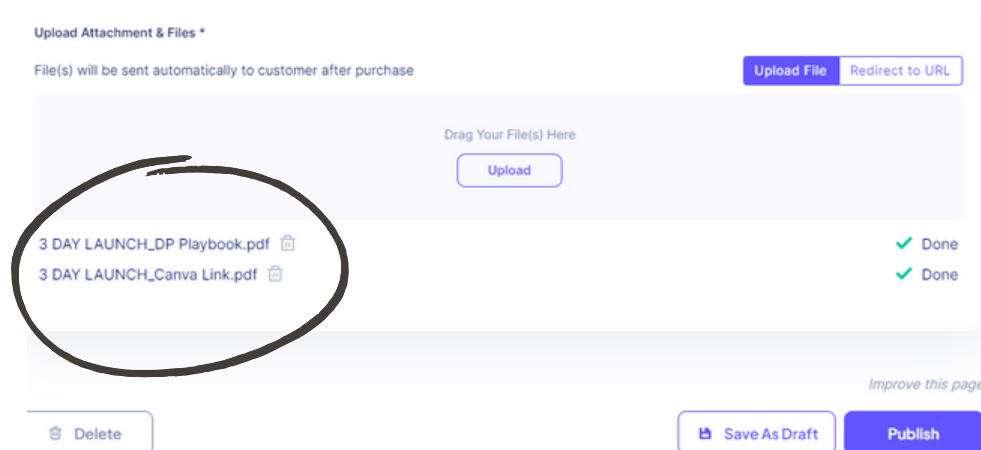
Upload Attachment & Files *

File(s) will be sent automatically to customer after purchase

Upload File Redirect to URL

Drag Your File(s) Here

Upload

3 DAY LAUNCH_DP Playbook.pdf

Done

3 DAY LAUNCH_Canva Link.pdf

Done

Improve this page

Delete

Save As Draft

Publish